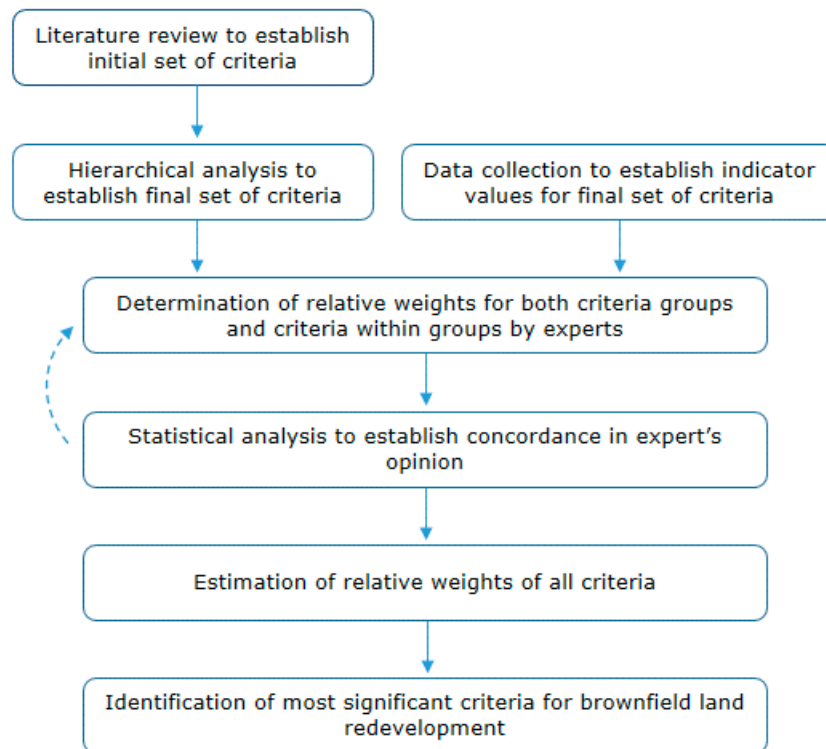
Literature review to establish initial set of criteria

Hierarchical analysis to establish final set of criteria

Data collection to establish indicator values for final set of criteria

Determination of relative weights for both criteria groups and criteria within groups by experts

Statistical analysis to establish concordance in expert's opinion

Estimation of relative weights of all criteria

Identification of most significant criteria for brownfield land redevelopment